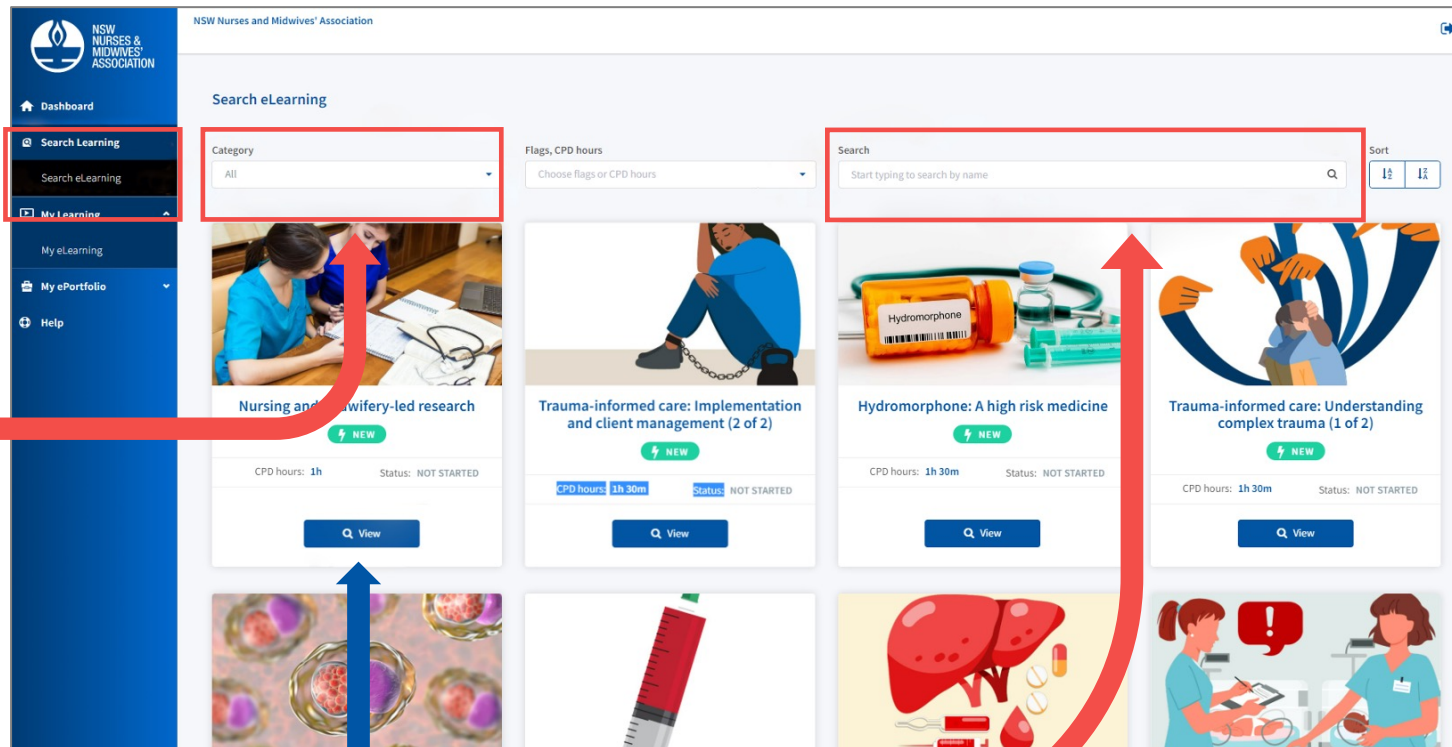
NSW NURSES & MIDWIVES' ASSOCIATION

NSW Nurses and Midwives' Association

Dashboard
Search Learning
Search eLearning
My Learning
My eLearning
My ePortfolio
Help

Search eLearning

Category
All

Flags, CPD hours
Choose flags or CPD hours

Search
Start typing to search by name

Sort

Nursing and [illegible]wifery-led research
NEW
CPD hours: 1h Status: NOT STARTED
View

Trauma-informed care: Implementation and client management (2 of 2)
NEW
CPD hours: 1h 30m Status: NOT STARTED
View

Hydromorphone
Hydromorphone: A high risk medicine
NEW
CPD hours: 1h 30m Status: NOT STARTED
View

Trauma-informed care: Understanding complex trauma (1 of 2)
NEW
CPD hours: 1h 30m Status: NOT STARTED
View